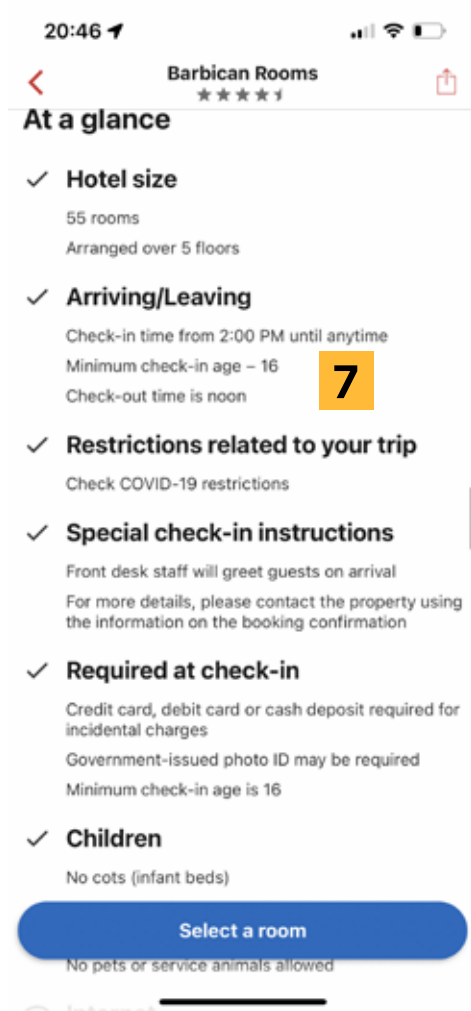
20:46

Barbican Rooms

At a glance

Hotel size

55 rooms

Arranged over 5 floors

Arriving/Leaving

Check-in time from 2:00 PM until anytime

Minimum check-in age – 16

7

Check-out time is noon

Restrictions related to your trip

Check COVID-19 restrictions

Special check-in instructions

Front desk staff will greet guests on arrival

For more details, please contact the property using the information on the booking confirmation

Required at check-in

Credit card, debit card or cash deposit required for incidental charges

Government-issued photo ID may be required

Minimum check-in age is 16

Children

No cots (infant beds)

Select a room

No pets or service animals allowed

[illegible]